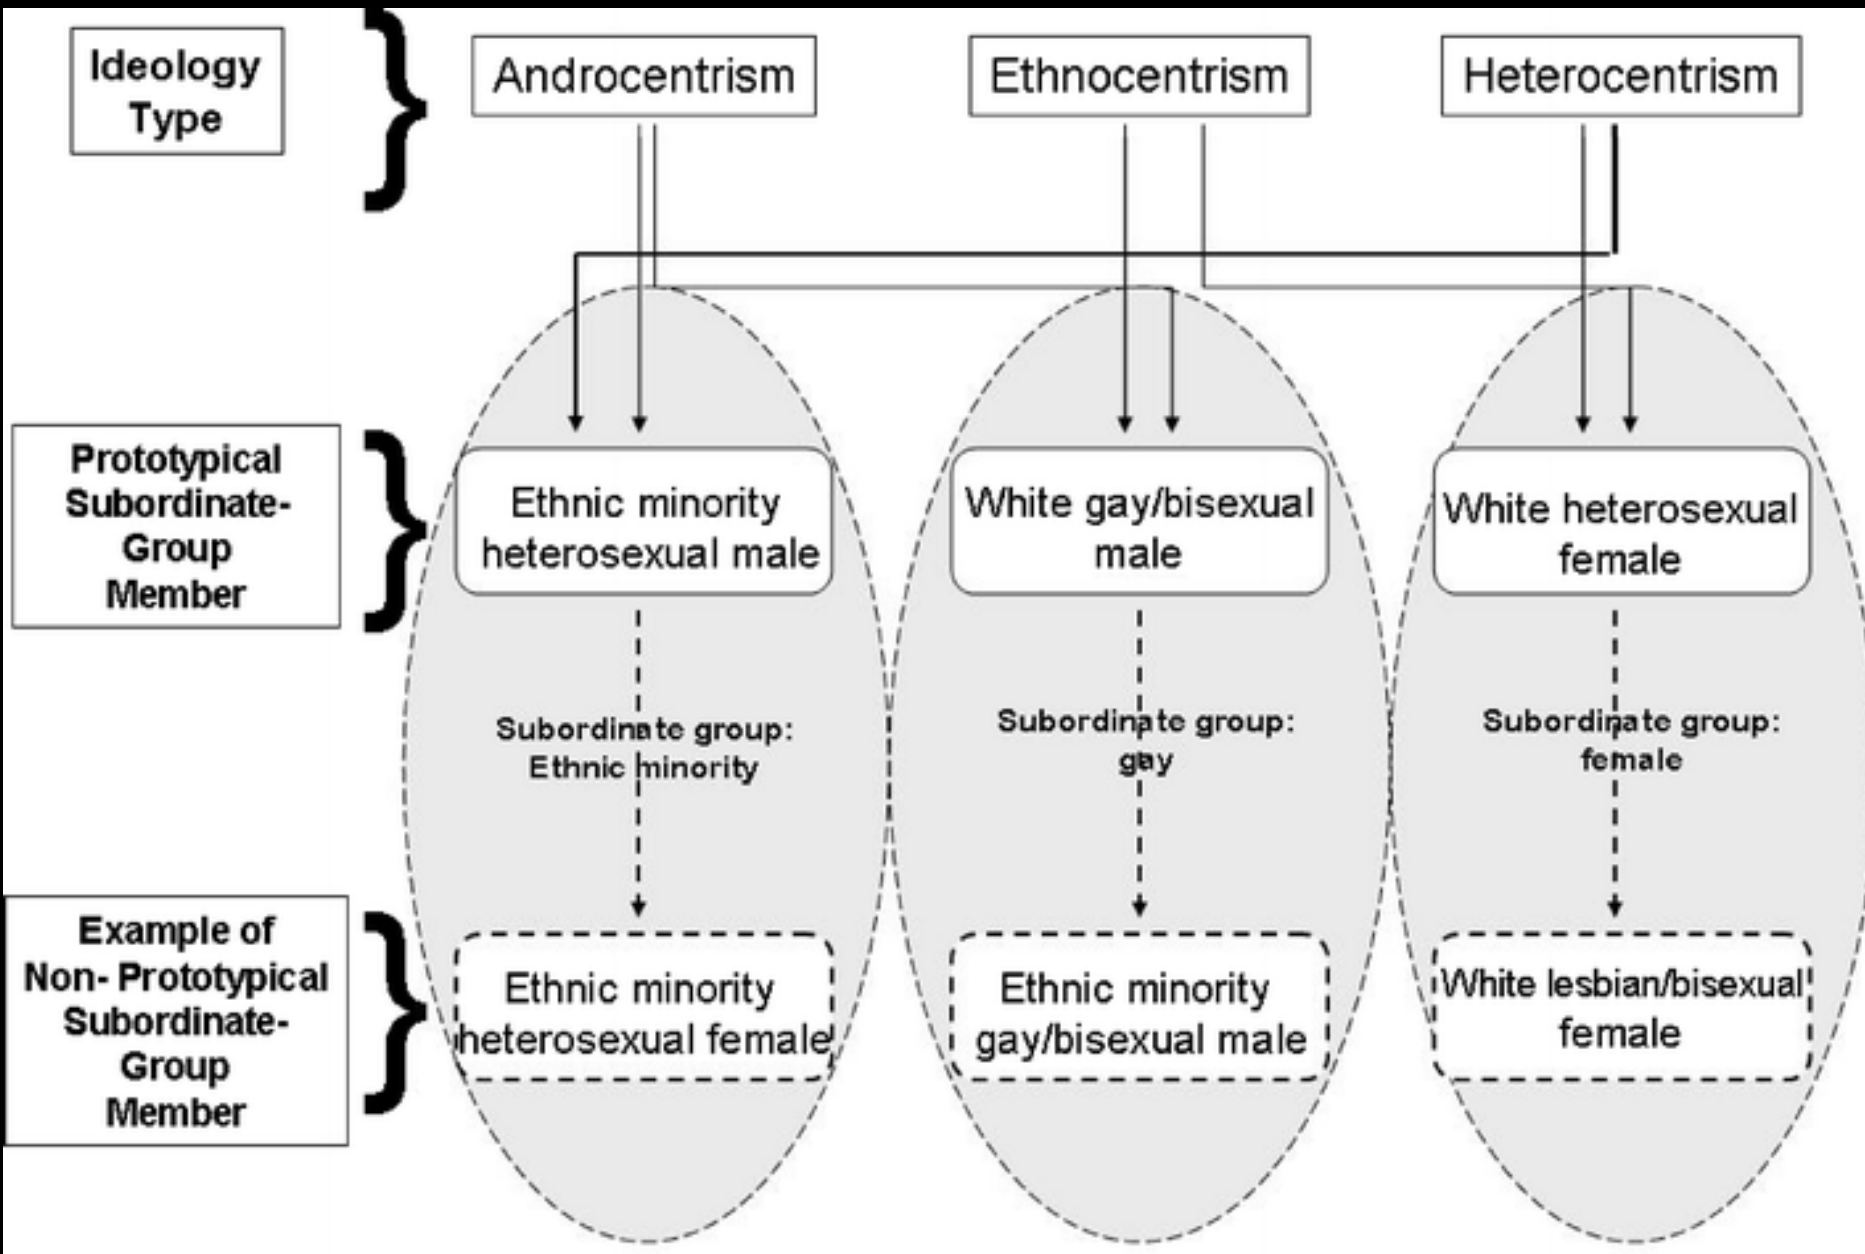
Ideology Type

Androcentrism

Ethnocentrism

Heterocentrism

Prototypical Subordinate-Group Member

Ethnic minority heterosexual male

White gay/bisexual male

White heterosexual female

Subordinate group: Ethnic minority

Subordinate group: gay

Subordinate group: female

Example of Non- Prototypical Subordinate-Group Member

Ethnic minority heterosexual female

Ethnic minority gay/bisexual male

White lesbian/bisexual female